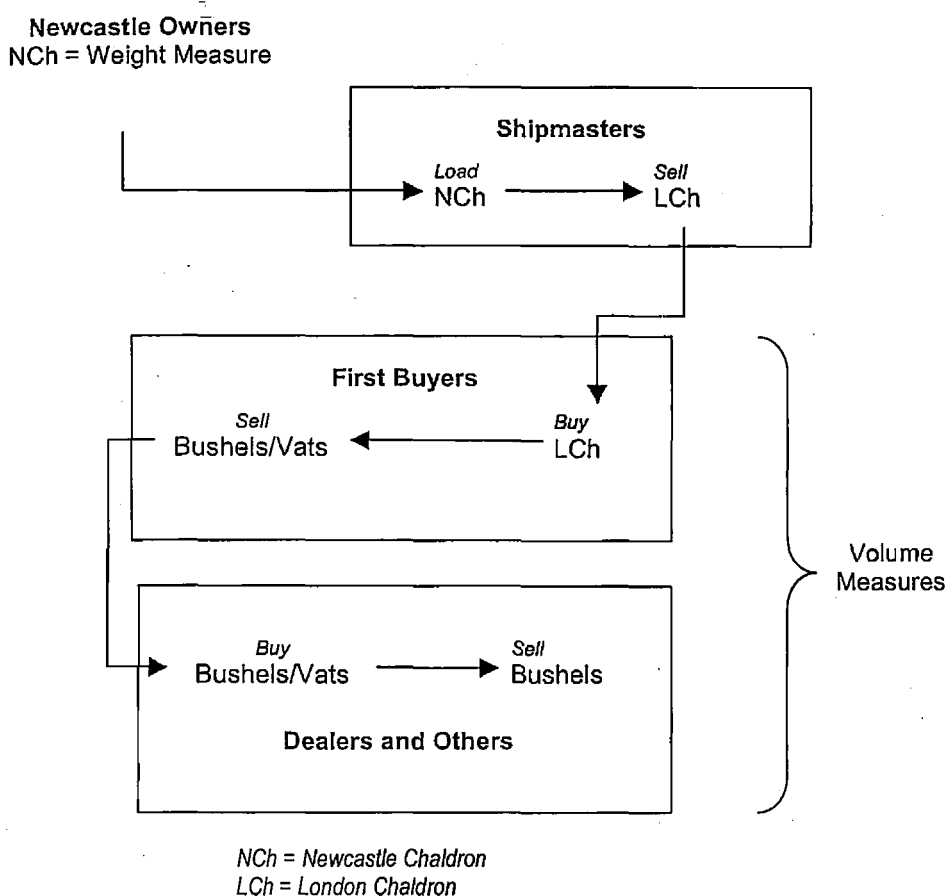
Newcastle Owners
NCh = Weight Measure

Shipmasters

Load
NCh

Sell
LCh

First Buyers

Sell
Bushels/Vats

Buy
LCh

Buy
Bushels/Vats

Sell
Bushels

Dealers and Others

Volume Measures

NCh = Newcastle Chaldron
LCh = London Chaldron